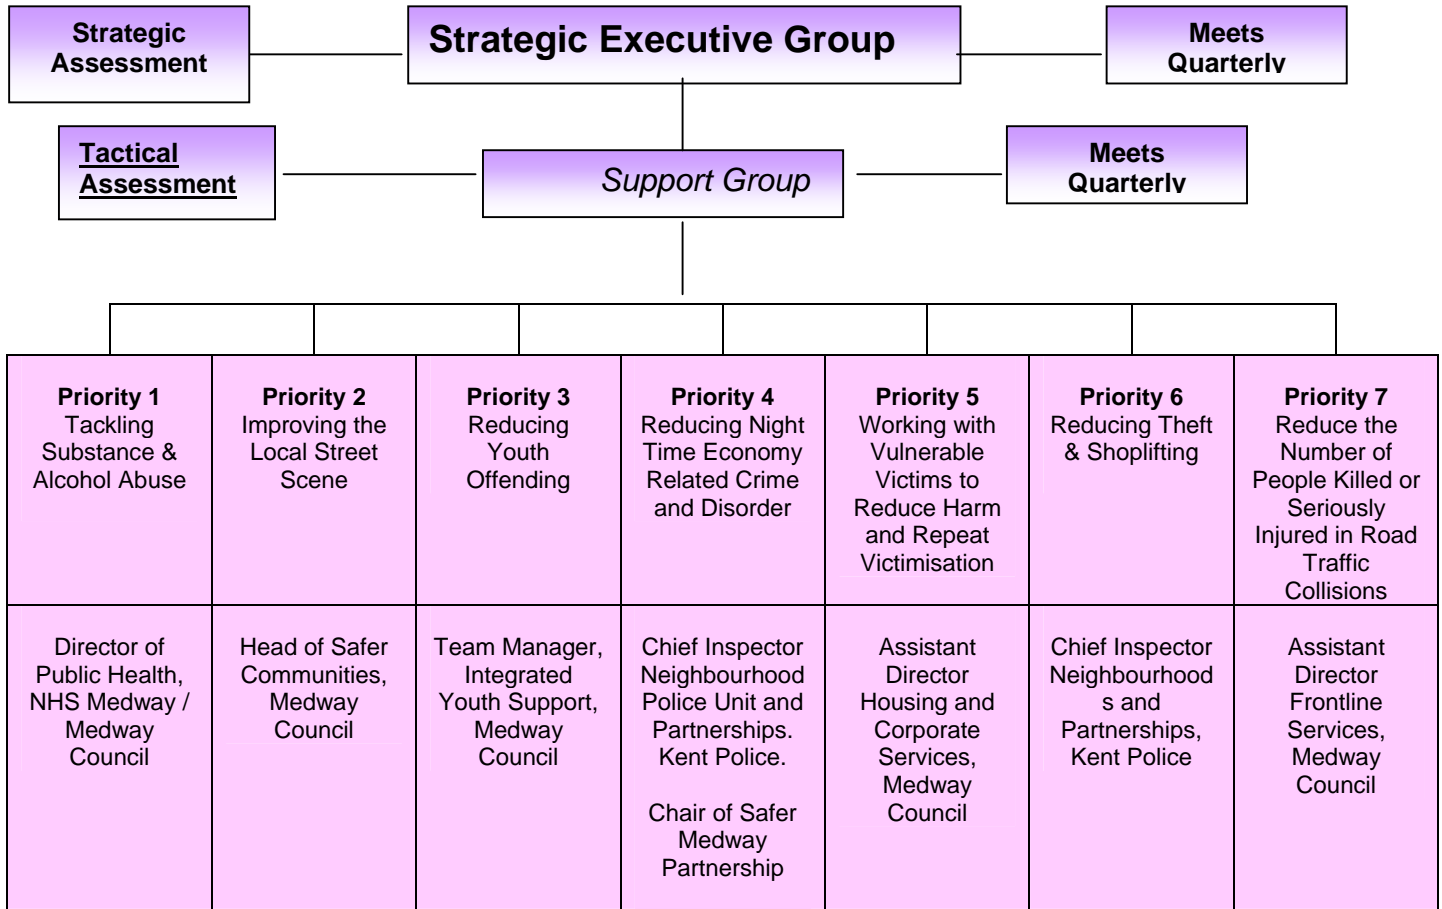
Strategic Assessment

Strategic Executive Group

Meets Quarterly

Tactical Assessment

Support Group

Meets Quarterly

| Priority 1 Tackling Substance & Alcohol Abuse | Priority 2 Improving the Local Street Scene | Priority 3 Reducing Youth Offending | Priority 4 Reducing Night Time Economy Related Crime and Disorder | Priority 5 Working with Vulnerable Victims to Reduce Harm and Repeat Victimisation | Priority 6 Reducing Theft & Shoplifting | Priority 7 Reduce the Number of People Killed or Seriously Injured in Road Traffic Collisions |
|---|---|---|---|---|---|---|
| Director of Public Health, NHS Medway / Medway Council | Head of Safer Communities, Medway Council | Team Manager, Integrated Youth Support, Medway Council | Chief Inspector Neighbourhood Police Unit and Partnerships. Kent Police. Chair of Safer Medway Partnership | Assistant Director Housing and Corporate Services, Medway Council | Chief Inspector Neighbourhoods and Partnerships, Kent Police | Assistant Director Frontline Services, Medway Council |